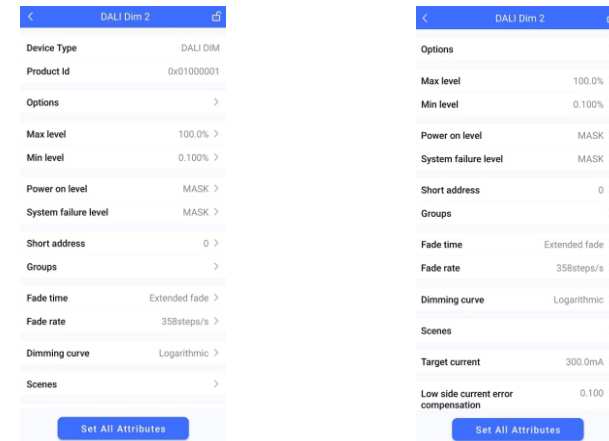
DALI Dim 2

Device Type DALI DIM
Product Id 0x01000001

Options

Max level 100.0%
Min level 0.100%

Power on level MASK
System failure level MASK

Short address 0
Groups

Fade time Extended fade
Fade rate 358steps/s

Dimming curve Logarithmic

Scenes

Set All Attributes

DALI Dim 2

Options

Max level 100.0%
Min level 0.100%

Power on level MASK
System failure level MASK

Short address 0
Groups

Fade time Extended fade
Fade rate 358steps/s

Dimming curve Logarithmic

Scenes

Target current 300.0mA

Low side current error compensation 0.100

Set All Attributes